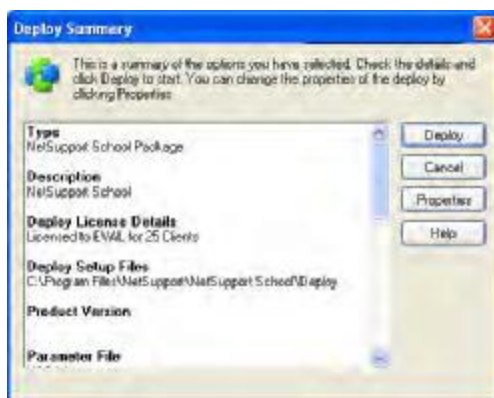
Deploy Summary

This is a summary of the options you have selected. Check the details and click Deploy to start. You can change the properties of the deploy by clicking Properties

Type
NetSupport School Package

Description
NetSupport School

Deploy License Details
Licensed to EVAL for 25 Clients

Deploy Setup Files
C:\Program Files\NetSupport\NetSupport School\Deploy

Product Version

Parameter File
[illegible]

Deploy

Cancel

Properties

Help